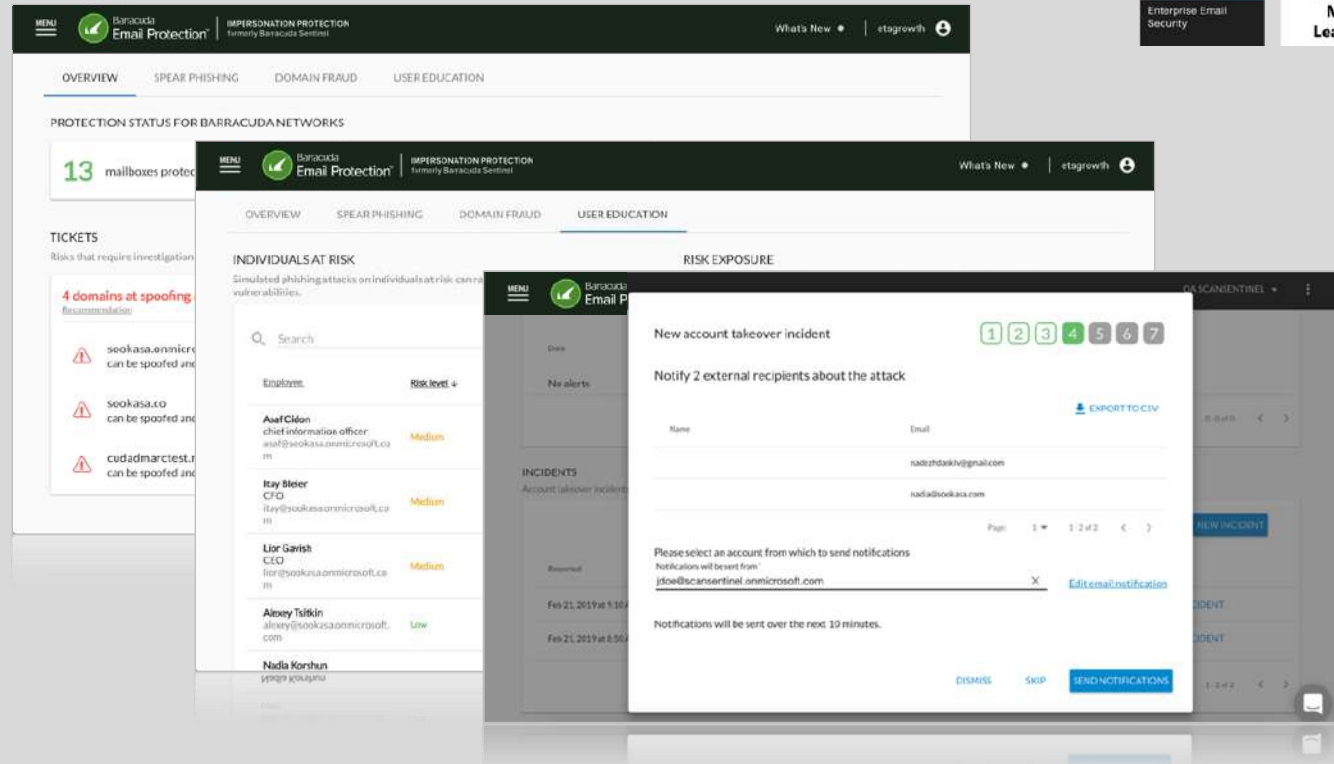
Enterprise Email Security

M
Lea

MENU Barracuda Email Protection | IMPERSONATION PROTECTION formerly Barracuda Sentinel

What's New • | etagrowth

OVERVIEW SPEAR PHISHING DOMAIN FRAUD USER EDUCATION

PROTECTION STATUS FOR BARRACUDA NETWORKS

13 mailboxes protec

TICKETS

Risks that require investigation

4 domains at spoofing

Recommendation

sookasa.onmicr can be spoofed and

sookasa.co can be spoofed and

cudadmarctest.r can be spoofed and

MENU Barracuda Email Protection | IMPERSONATION PROTECTION formerly Barracuda Sentinel

What's New • | etagrowth

OVERVIEW SPEAR PHISHING DOMAIN FRAUD USER EDUCATION

INDIVIDUALS AT RISK

Simulated phishing attacks on individuals at risk can ra vulnerabilities.

RISK EXPOSURE

Search

| Employee | Risk level ↓ |
|---|---|
| Asaf Cidon chief information officer asaf@sookasa.onmicrosoft.com | Medium |
| Itay Bleier CFO itay@sookasa.onmicrosoft.com | Medium |
| Lior Gavish CEO lior@sookasa.onmicrosoft.com | Medium |
| Alexey Tsitkin alexey@sookasa.onmicrosoft.com | Low |
| Nadia Korshun | |

MENU Barracuda Email P

DA SCANSENTINEL

Date

No alerts

INCIDENTS

Account takeover incidents

NEW INCIDENT

Reported

Feb 21, 2019 at 5:10

Feb 21, 2019 at 6:50

IDENT

IDENT

New account takeover incident

1 2 3 4 5 6 7

Notify 2 external recipients about the attack

EXPORT TO CSV

| Name | Email |
|---|---|
| | nadezhdaskiv@gmail.com |
| | nadia@sookaca.com |

Page 1 1-2 of 2

Please select an account from which to send notifications

Notifications will be sent from

jdoe@scansentinel.onmicrosoft.com

Edit email notification

Notifications will be sent over the next 10 minutes.

DISMISS SKIP SEND NOTIFICATIONS